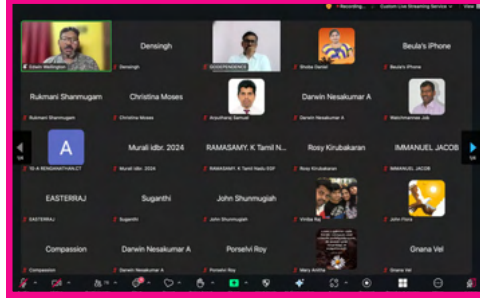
Recording... Custom Live Streaming Service View

Edwin Wellington

Densingh
Densingh

INDEPENDENCE

Shoba Daniel

Beula's iPhone
Beula's iPhone

Rukmani Shanmugam
Rukmani Shanmugam

Christina Moses
Christina Moses

Arputharaj Samuel

Darwin Nesakumar A
Darwin Nesakumar A

Malchiramraa Job

A
TD-A RENGANATHAN.CT

Murali idbr. 2024
Murali idbr. 2024

RAMASAMY. K Tamil N...
RAMASAMY. K Tamil Nadu IOP

Rosy Kirubakaran
Rosy Kirubakaran

IMMANUEL JACOB
IMMANUEL JACOB

EASTERRAJ
EASTERRAJ

Suganthi
Suganthi

John Shunmugiah
John Shunmugiah

Vinitta Raj

John Flora

Compassion
Compassion

Darwin Nesakumar A
Darwin Nesakumar A

Porselvi Roy
Porselvi Roy

Mary Anitha

Gnana Vel
Gnana Vel

1/4

1/4